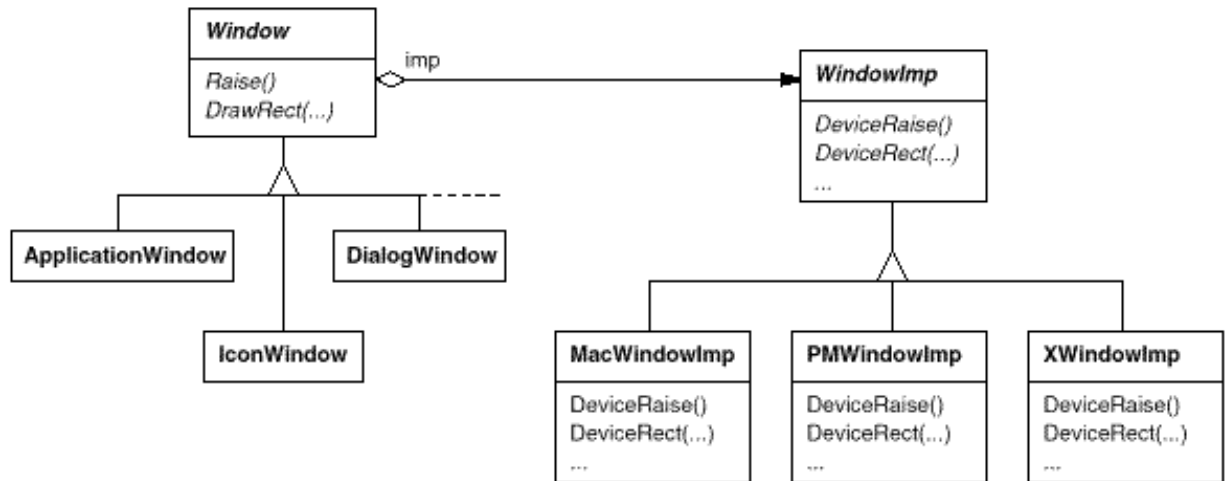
Window
Raise()
DrawRect(...)

imp

WindowImp
DeviceRaise()
DeviceRect(...)
...

ApplicationWindow

DialogWindow

IconWindow

MacWindowImp
DeviceRaise()
DeviceRect(...)
...

PMWindowImp
DeviceRaise()
DeviceRect(...)
...

XWindowImp
DeviceRaise()
DeviceRect(...)
...